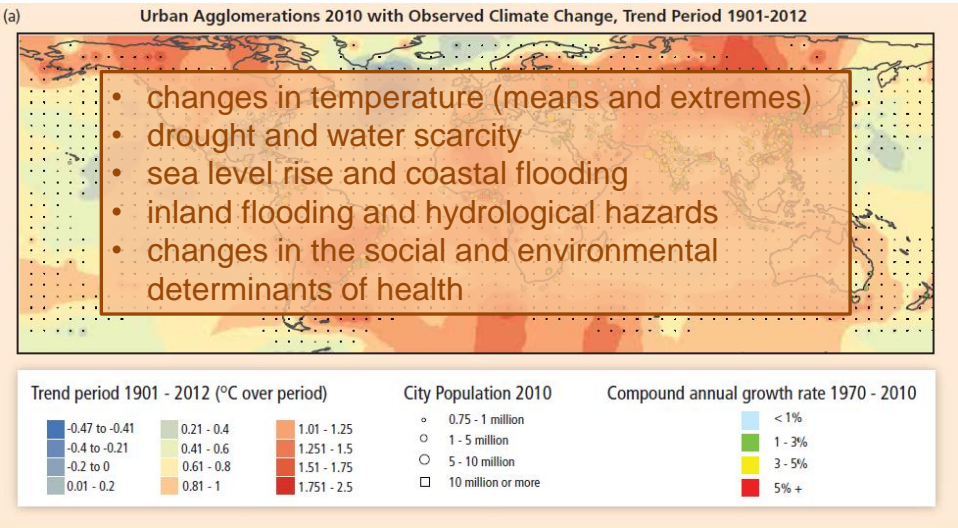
(a)

Urban Agglomerations 2010 with Observed Climate Change, Trend Period 1901-2012

- changes in temperature (means and extremes)
- drought and water scarcity
- sea level rise and coastal flooding
- inland flooding and hydrological hazards
- changes in the social and environmental determinants of health

Trend period 1901 - 2012 (°C over period)

-0.47 to -0.41
-0.4 to -0.21
-0.2 to 0
0.01 - 0.2
0.21 - 0.4
0.41 - 0.6
0.61 - 0.8
0.81 - 1
1.01 - 1.25
1.251 - 1.5
1.51 - 1.75
1.751 - 2.5

City Population 2010

0.75 - 1 million
1 - 5 million
5 - 10 million
10 million or more

Compound annual growth rate 1970 - 2010

< 1%
1 - 3%
3 - 5%
5% +